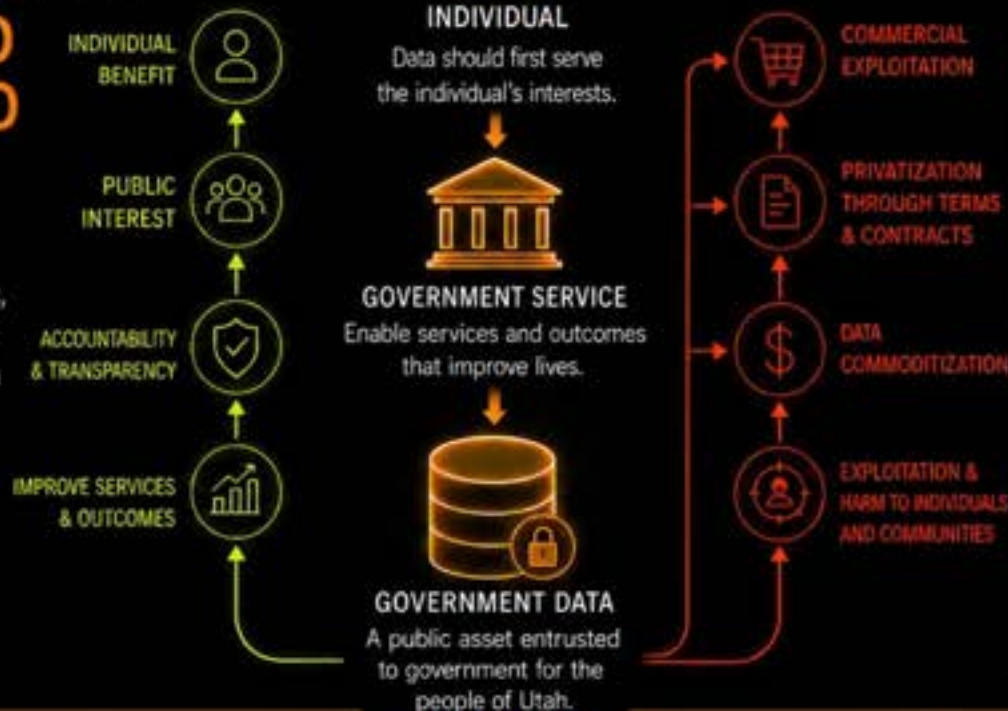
INDIVIDUAL BENEFIT

PUBLIC INTEREST

ACCOUNTABILITY & TRANSPARENCY

IMPROVE SERVICES & OUTCOMES

INDIVIDUAL
Data should first serve the individual's interests.

GOVERNMENT SERVICE
Enable services and outcomes that improve lives.

GOVERNMENT DATA
A public asset entrusted to government for the people of Utah.

COMMERCIAL EXPLOITATION

PRIVATIZATION THROUGH TERMS & CONTRACTS

DATA COMMODITIZATION

EXPLOITATION & HARM TO INDIVIDUALS AND COMMUNITIES